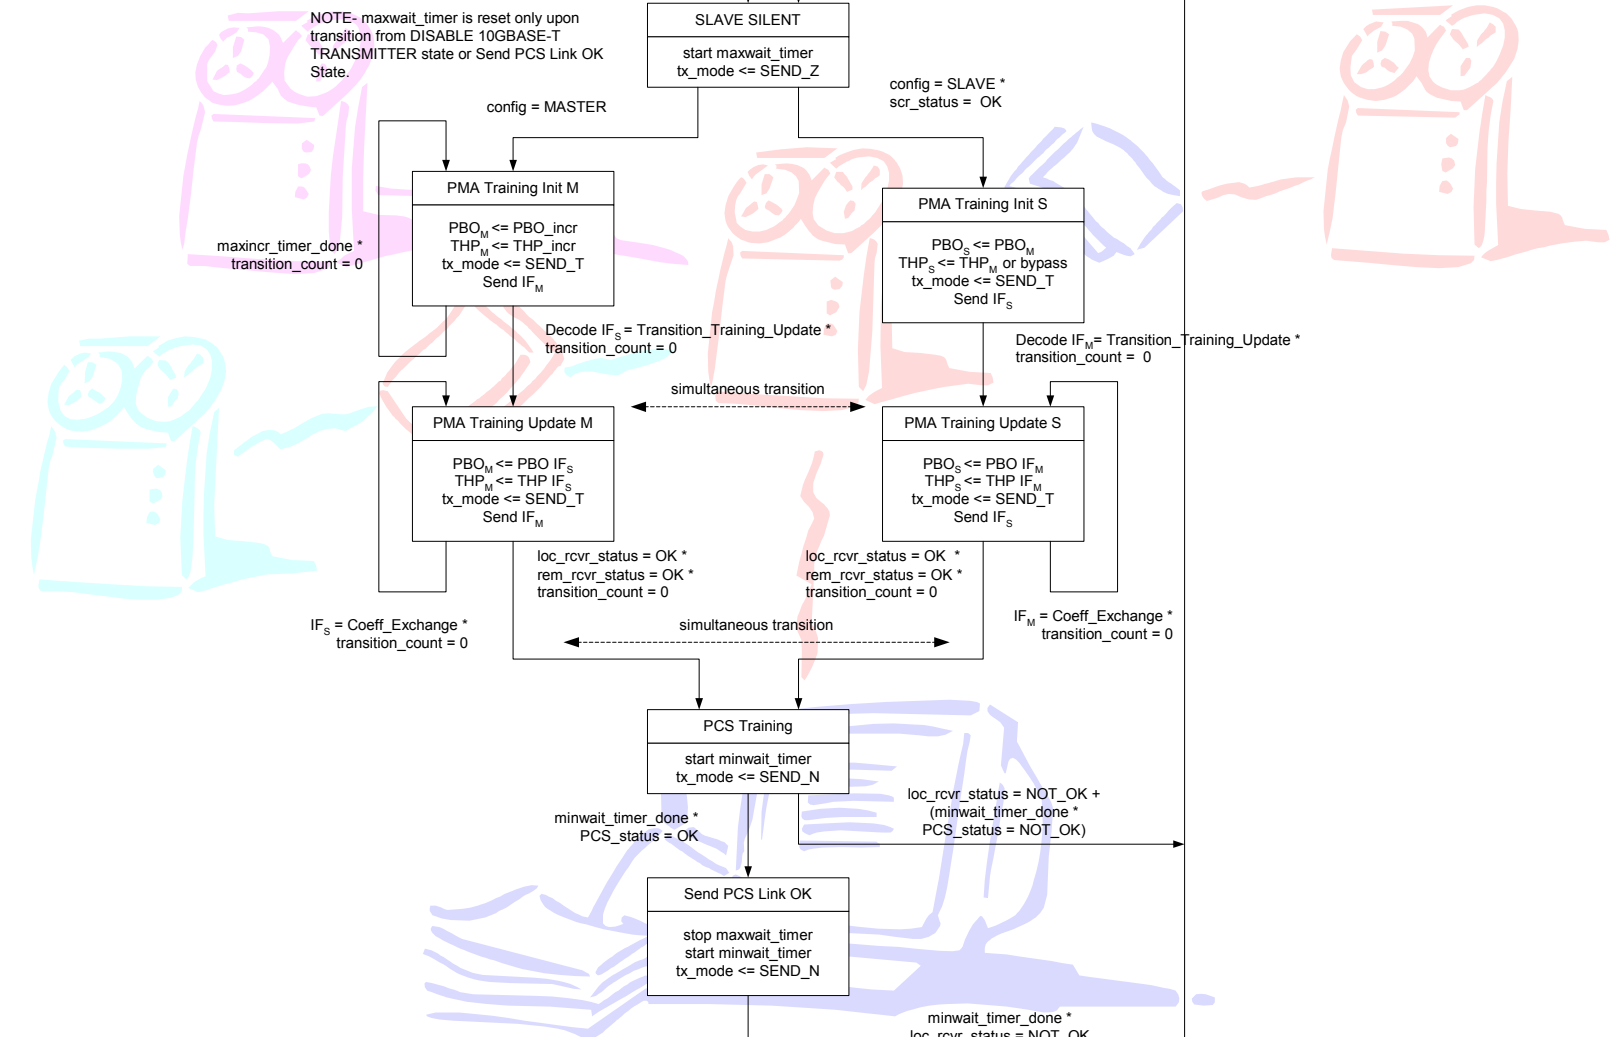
NOTE- maxwait_timer is reset only upon transition from DISABLE 10GBASE-T TRANSMITTER state or Send PCS Link OK State.

SLAVE SILENT

start maxwait_timer
tx_mode <= SEND_Z

config = MASTER

config = SLAVE *
scr_status = OK

PMA Training Init M

PBO$_M$ <= PBO_incr
THP$_M$ <= THP_incr
tx_mode <= SEND_T
Send IF$_M$

maxincr_timer_done *
transition_count = 0

PMA Training Init S

PBO$_S$ <= PBO$_M$
THP$_S$ <= THP$_M$ or bypass
tx_mode <= SEND_T
Send IF$_S$

Decode IF$_S$ = Transition_Training_Update *
transition_count = 0

Decode IF$_M$= Transition_Training_Update *
transition_count = 0

simultaneous transition

PMA Training Update M

PBO$_M$ <= PBO IF$_S$
THP$_M$ <= THP IF$_S$
tx_mode <= SEND_T
Send IF$_M$

PMA Training Update S

PBO$_S$ <= PBO IF$_M$
THP$_S$ <= THP IF$_M$
tx_mode <= SEND_T
Send IF$_S$

loc_rcvr_status = OK *
rem_rcvr_status = OK *
transition_count = 0

loc_rcvr_status = OK *
rem_rcvr_status = OK *
transition_count = 0

IF$_S$ = Coeff_Exchange *
transition_count = 0

simultaneous transition

IF$_M$ = Coeff_Exchange *
transition_count = 0

PCS Training

start minwait_timer
tx_mode <= SEND_N

loc_rcvr_status = NOT_OK +
(minwait_timer_done *
PCS_status = NOT_OK)

minwait_timer_done *
PCS_status = OK

Send PCS Link OK

stop maxwait_timer
start minwait_timer
tx_mode <= SEND_N

minwait_timer_done *
loc_rcvr_status = NOT_OK